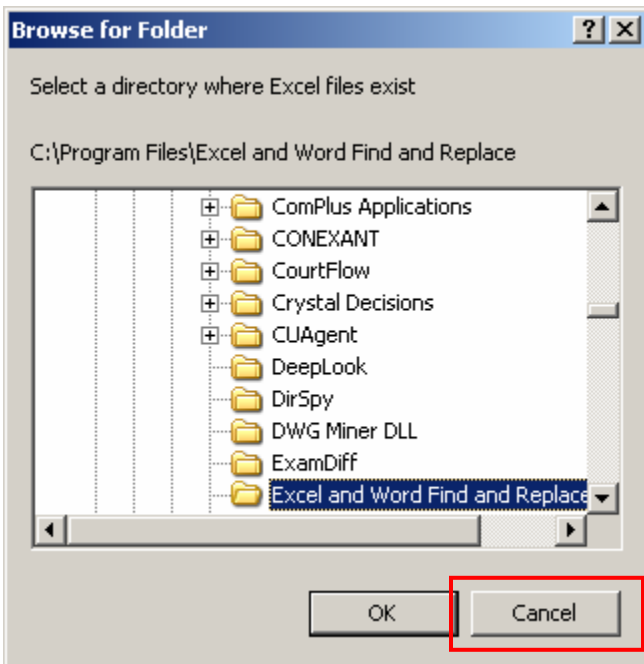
Browse for Folder

?

X

Select a directory where Excel files exist

C:\Program Files\Excel and Word Find and Replace

ComPlus Applications
CONEXANT
CourtFlow
Crystal Decisions
CUAgent
DeepLook
DirSpy
DWG Miner DLL
ExamDiff
Excel and Word Find and Replace

OK

Cancel